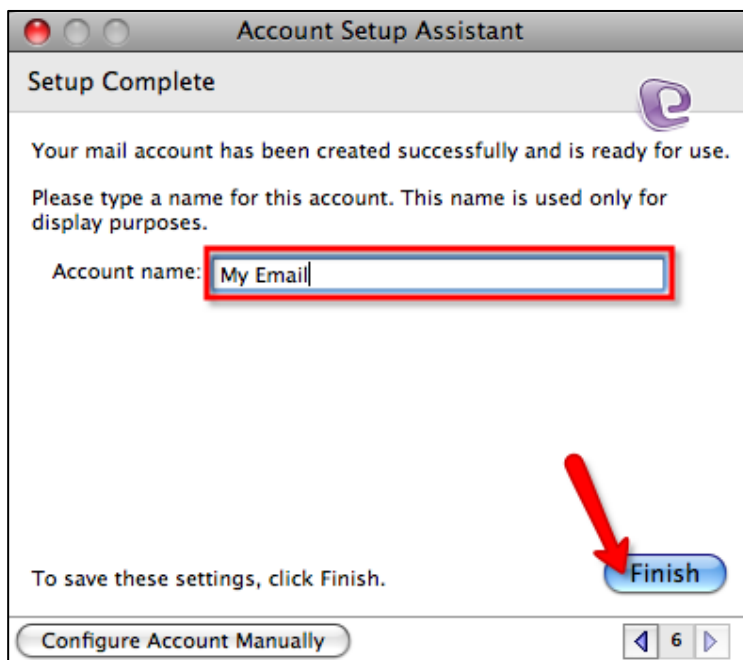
Account Setup Assistant

Setup Complete

Your mail account has been created successfully and is ready for use.

Please type a name for this account. This name is used only for display purposes.

Account name: My Email

To save these settings, click Finish.

Finish

Configure Account Manually

6